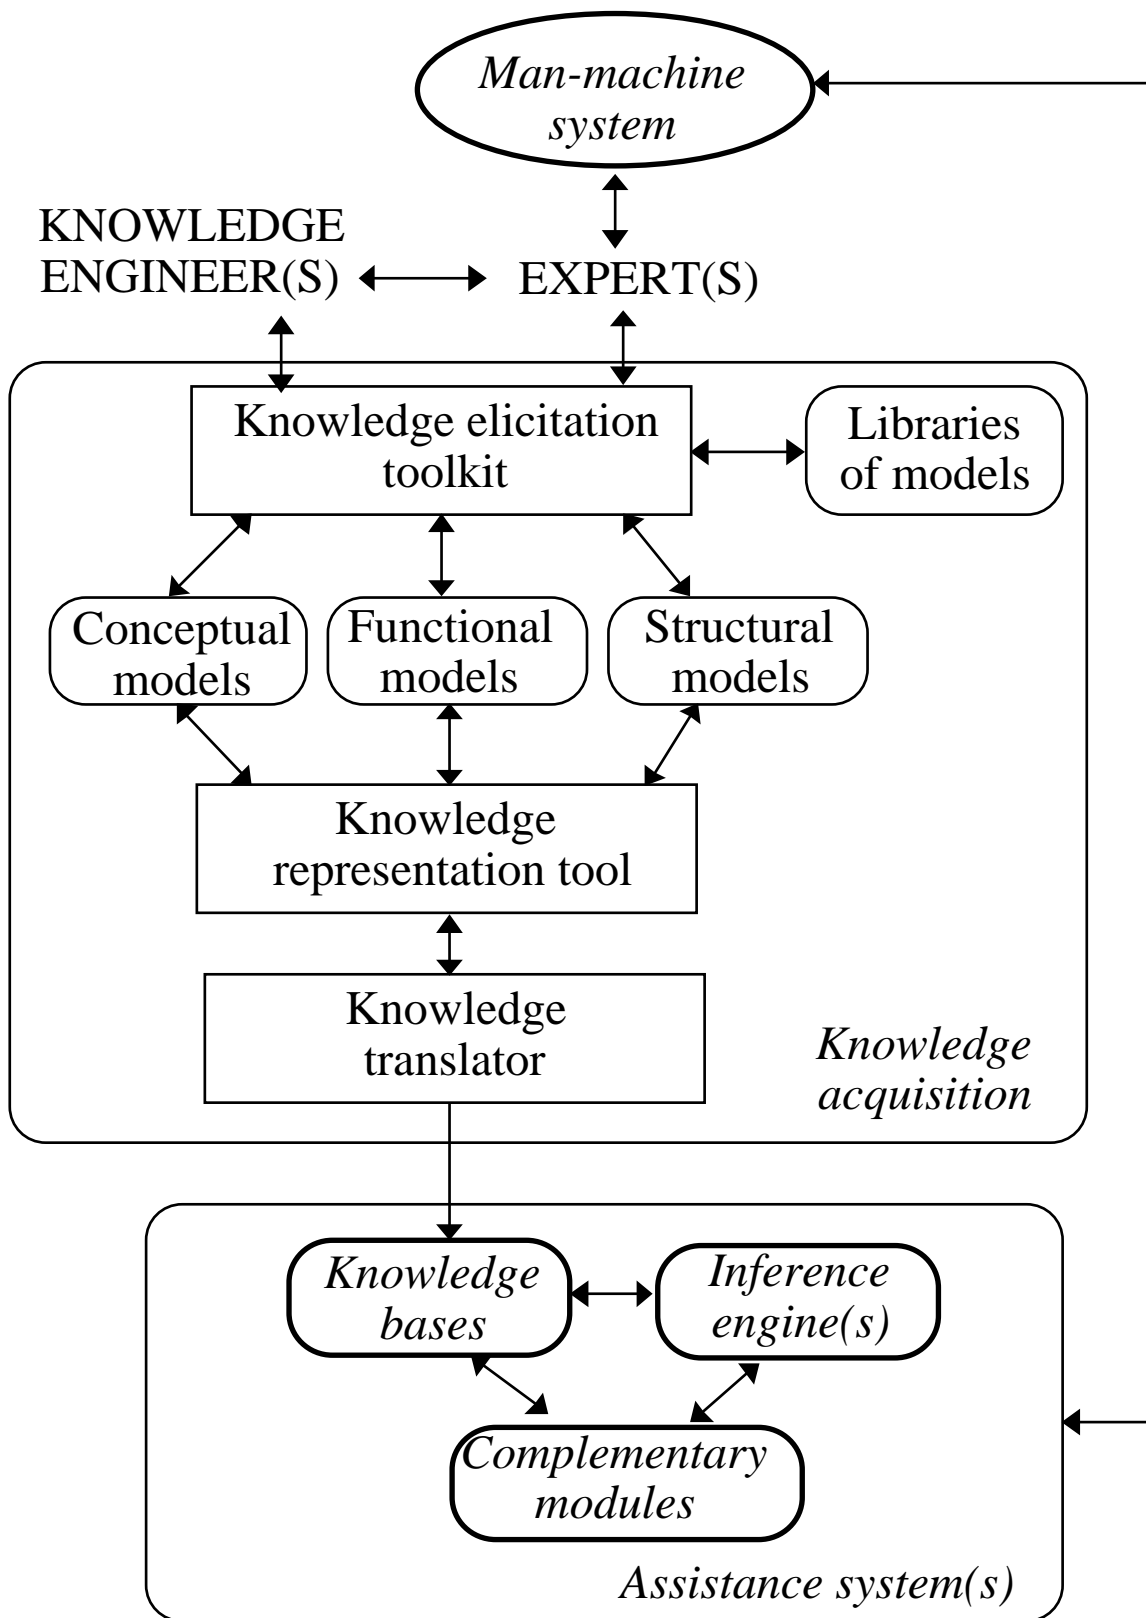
Man-machine system

KNOWLEDGE ENGINEER(S)

EXPERT(S)

Knowledge elicitation toolkit

Libraries of models

Conceptual models

Functional models

Structural models

Knowledge representation tool

Knowledge translator

Knowledge acquisition

Knowledge bases

Inference engine(s)

Complementary modules

Assistance system(s)